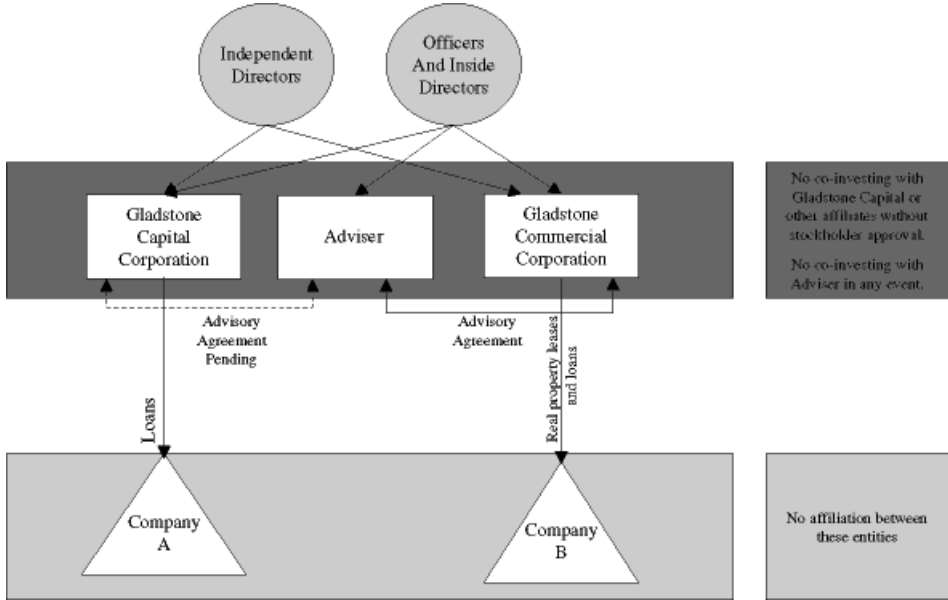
Independent Directors

Officers And Inside Directors

Gladstone Capital Corporation

Adviser

Gladstone Commercial Corporation

No co-investing with Gladstone Capital or other affiliates without stockholder approval.

No co-investing with Adviser in any event.

Advisory Agreement Pending

Advisory Agreement

Loans

Real property leases and loans

Company A

Company B

No affiliation between these entities